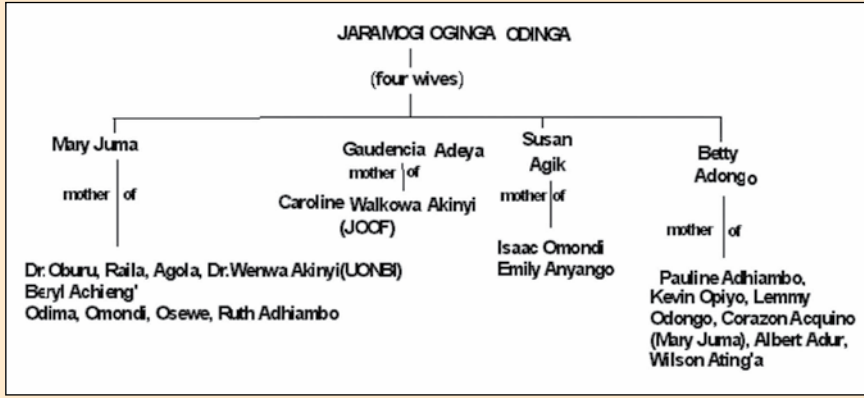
JARAMOGI OGINGA ODINGA

(four wives)

Mary Juma

mother of

Dr. Oburu, Raila, Agola, Dr.Wenwa Akinyi(UONBI) Beryl Achieng' Odima, Omondi, Osewe, Ruth Adhiambo

Gaudencia Adeya

mother of

Caroline Walkowa Akinyi (JOOF)

Susan Agik

mother of

Isaac Omondi Emily Anyango

Betty Adongo

mother of

Pauline Adhiambo, Kevin Opiyo, Lemmy Odongo, Corazon Acquino (Mary Juma), Albert Adur, Wilson Ating'a